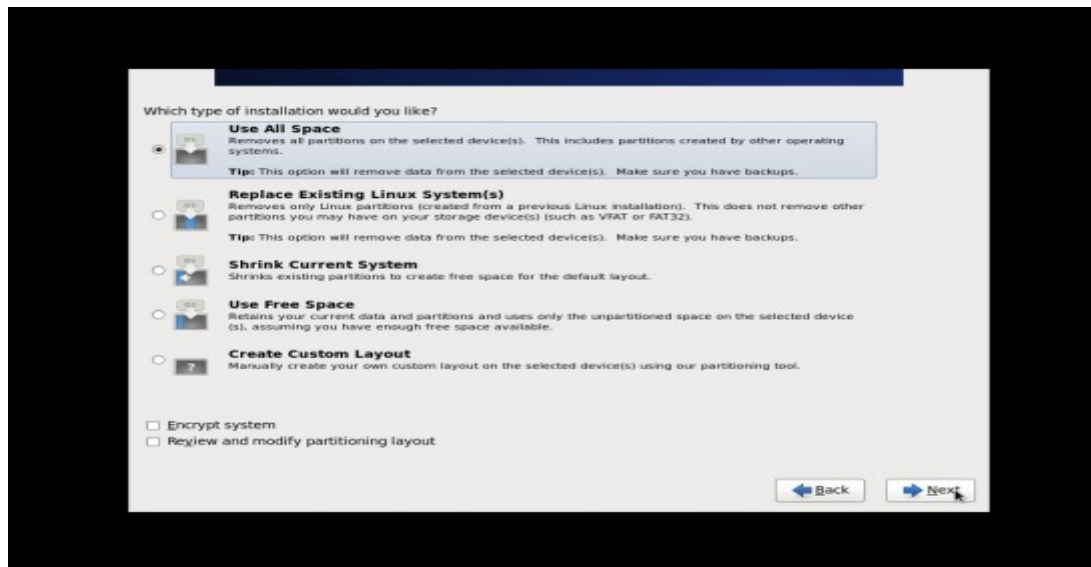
Which type of installation would you like?

Use All Space
Removes all partitions on the selected device(s). This includes partitions created by other operating systems.

Tip: This option will remove data from the selected device(s). Make sure you have backups.

Replace Existing Linux System(s)
Removes only Linux partitions (created from a previous Linux installation). This does not remove other partitions you may have on your storage device(s) (such as VFAT or FAT32).

Tip: This option will remove data from the selected device(s). Make sure you have backups.

Shrink Current System
Shrinks existing partitions to create free space for the default layout.

Use Free Space
Retains your current data and partitions and uses only the unpartitioned space on the selected device (s), assuming you have enough free space available.

Create Custom Layout
Manually create your own custom layout on the selected device(s) using our partitioning tool.

Encrypt system
Review and modify partitioning layout

Back
Next